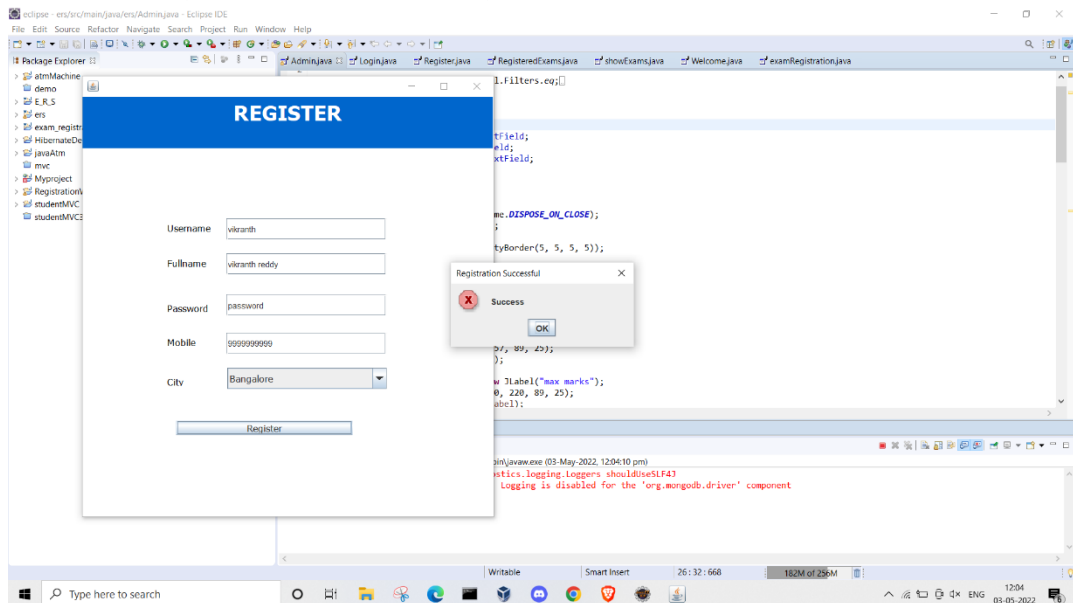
eclipse - ers/src/main/java/ers/Admin.java - Eclipse IDE

File Edit Source Refactor Navigate Search Project Run Window Help

Package Explorer

atmMachine
demo
E_R_S
ers
exam_registr
HibernateDe
javaAtm
mvc
Myproject
Registration
studentMVC
studentMVC3

Admin.java Login.java Register.java RegisteredExams.java showExams.java Welcome.java examRegistration.java

l.Filters.eq;

tField;
eld;
xtField;

me.DISPOSE_ON_CLOSE);

tyBorder(5, 5, 5, 5));

57, 89, 25);
);

w JLabel("max marks");
0, 220, 89, 25);
abel);

REGISTER

Username vikranth

Fullname vikranth reddy

Password password

Mobile 9999999999

City Bangalore

Register

Registration Successful

Success

OK

bin\javaw.exe (03-May-2022, 12:04:10 pm)
stics.logging.Loggers shouldUseSLF4J
Logging is disabled for the 'org.mongodb.driver' component

Writable Smart Insert 26 : 32 : 668 182M of 256M

Type here to search

ENG 12:04 03-05-2022